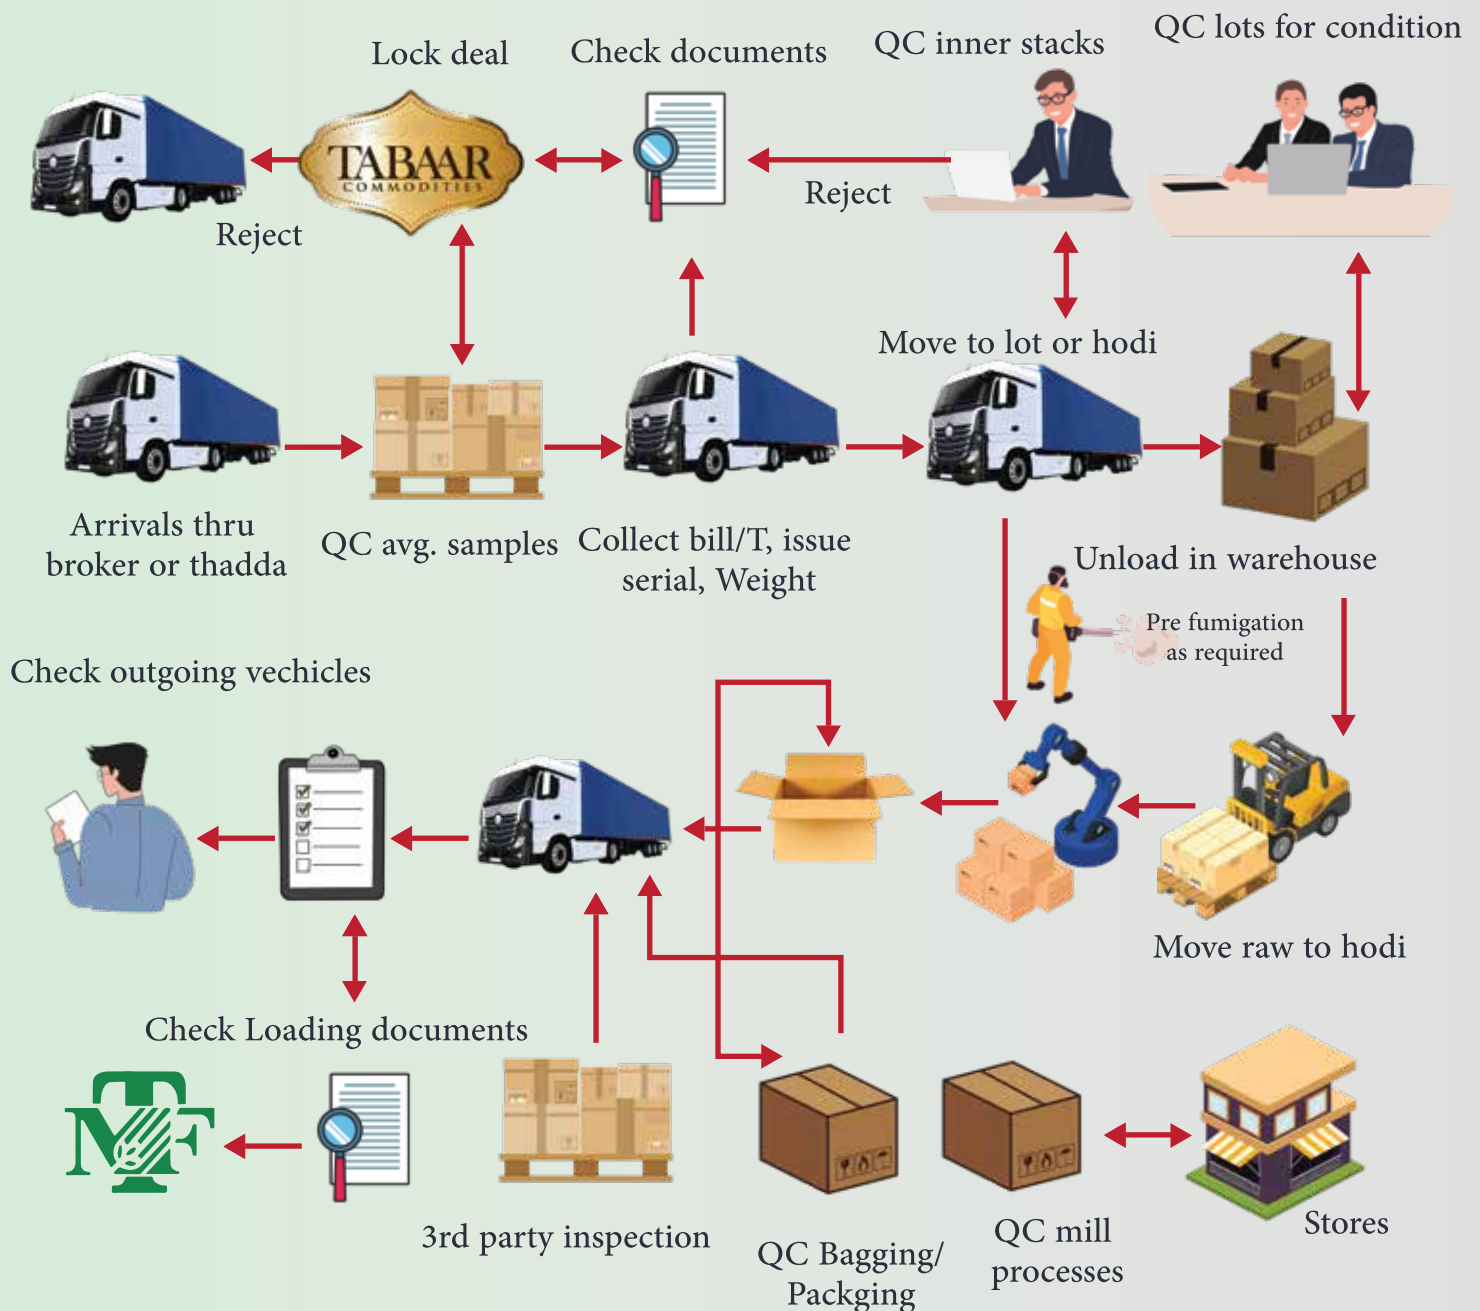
Lock deal

Check documents

QC inner stacks

QC lots for condition

TABAAR
COMMODITIES

Reject

Reject

Move to lot or hodi

Arrivals thru broker or thadda

QC avg. samples

Collect bill/T, issue serial, Weight

Unload in warehouse

Pre fumigation as required

Check outgoing vechicles

Move raw to hodi

Check Loading documents

3rd party inspection

QC Bagging/ Packging

QC mill processes

Stores